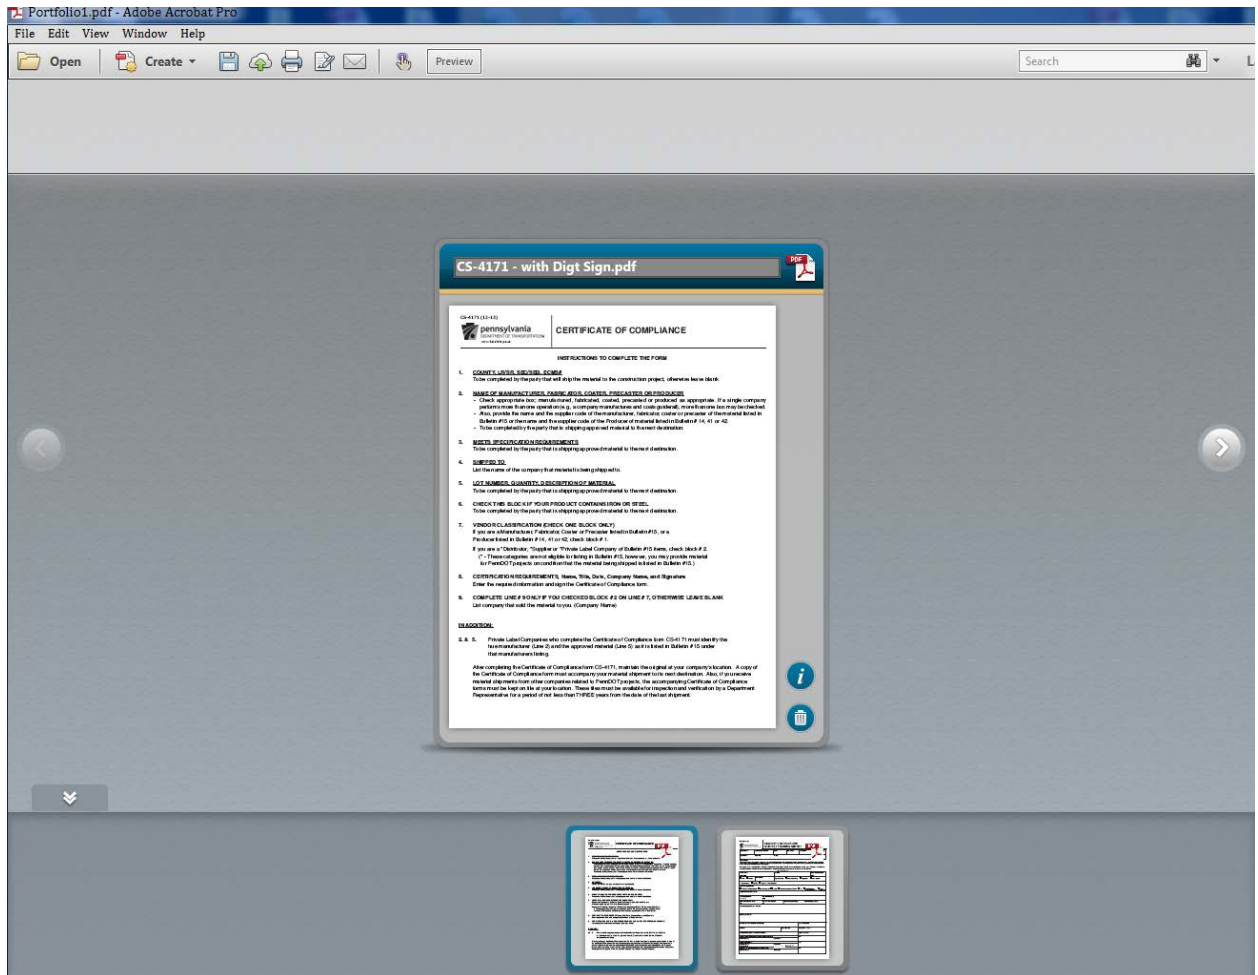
Portfolio1.pdf - Adobe Acrobat Pro

File Edit View Window Help

Open Create Preview

Search

CS-4171 - with Digt Sign.pdf

CS-4171 (12-13)

pennsylvania DEPARTMENT OF TRANSPORTATION

CERTIFICATE OF COMPLIANCE

INSTRUCTIONS TO COMPLETE THE FORM

1. COUNTY, LWSR, SEC/SEL, ECMS#
To be completed by the party that will ship the material to the construction project, otherwise leave blank

2. NAME OF MANUFACTURER, FABRICATOR, COATER, PRECASTER OR PRODUCER
- Check appropriate box; manufactured, fabricated, coated, precasted or produced as appropriate. If a single company performs more than one operation (e.g., a company manufactures and coats goods), more than one box may be checked.
- Also, provide the name and the supplier code of the manufacturer, fabricator, coater or precaster of the material listed in Bulletin #15 or the name and the supplier code of the Producer of material listed in Bulletin # 14, 41 or 42.
- To be completed by the party that is shipping approved material to the next destination.

3. MEETS SPECIFICATION REQUIREMENTS
To be completed by the party that is shipping approved material to the next destination.

4. SHIPPED TO:
List the name of the company that material is being shipped to.

5. LOT NUMBER, QUANTITY, DESCRIPTION OF MATERIAL
To be completed by the party that is shipping approved material to the next destination.

6. CHECK THIS BLOCK IF YOUR PRODUCT CONTAINS IRON OR STEEL
To be completed by the party that is shipping approved material to the next destination.

7. VENDOR CLASSIFICATION (CHECK ONE BLOCK ONLY)
If you are a Manufacturer, Fabricator, Coater or Precaster listed in Bulletin #15, or a Producer listed in Bulletin # 14, 41 or 42, check block # 1.
If you are a "Distributor, "Supplier or "Private Label Company of Bulletin #15 items, check block # 2.
(* - These categories are not eligible for listing in Bulletin #15, however, you may provide material for PennDOT projects on condition that the material being shipped is listed in Bulletin #15.)

8. CERTIFICATION REQUIREMENTS, Name, Title, Date, Company Name, and Signature
Enter the required information and sign the Certificate of Compliance form.

9. COMPLETE LINE # 9 ONLY IF YOU CHECKED BLOCK # 2 ON LINE # 7, OTHERWISE LEAVE BLANK
List company that sold the material to you. (Company Name)

IN ADDITION:

2. & 5. Private Label Companies who complete the Certificate of Compliance form CS-4171 must identify the true manufacturer (Line 2) and the approved material (Line 5) as it is listed in Bulletin # 15 under that manufacturers listing.

After completing the Certificate of Compliance form CS-4171, maintain the original at your company's location. A copy of the Certificate of Compliance form must accompany your material shipment to its next destination. Also, if you receive material shipments from other companies related to PennDOT projects, the accompanying Certificate of Compliance forms must be kept on file at your location. These files must be available for inspection and verification by a Department Representative for a period of not less than THREE years from the date of the last shipment.